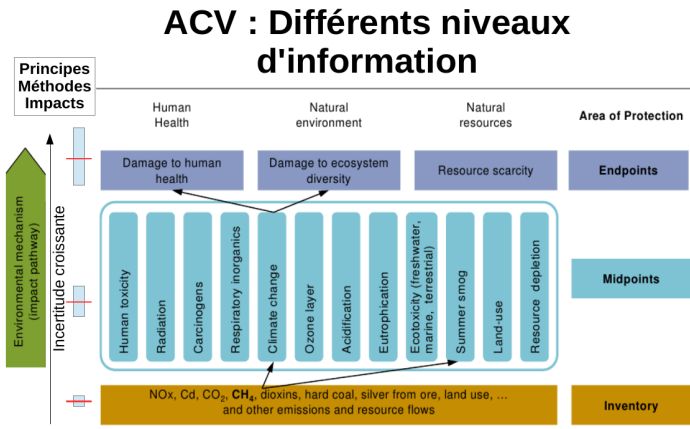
ACV : Différents niveaux d'information

Principes
Méthodes
Impacts

Human Health

Natural environment

Natural resources

Area of Protection

Damage to human health

Damage to ecosystem diversity

Resource scarcity

Endpoints

Human toxicity

Radiation

Carcinogens

Respiratory inorganics

Climate change

Ozone layer

Acidification

Eutrophication

Ecotoxicity (freshwater, marine, terrestrial)

Summer smog

Land-use

Resource depletion

Midpoints

NOx, Cd, $CO_2$, $CH_4$, dioxins, hard coal, silver from ore, land use, … and other emissions and resource flows

Inventory

Environmental mechanism (impact pathway)

Incertitude croissante